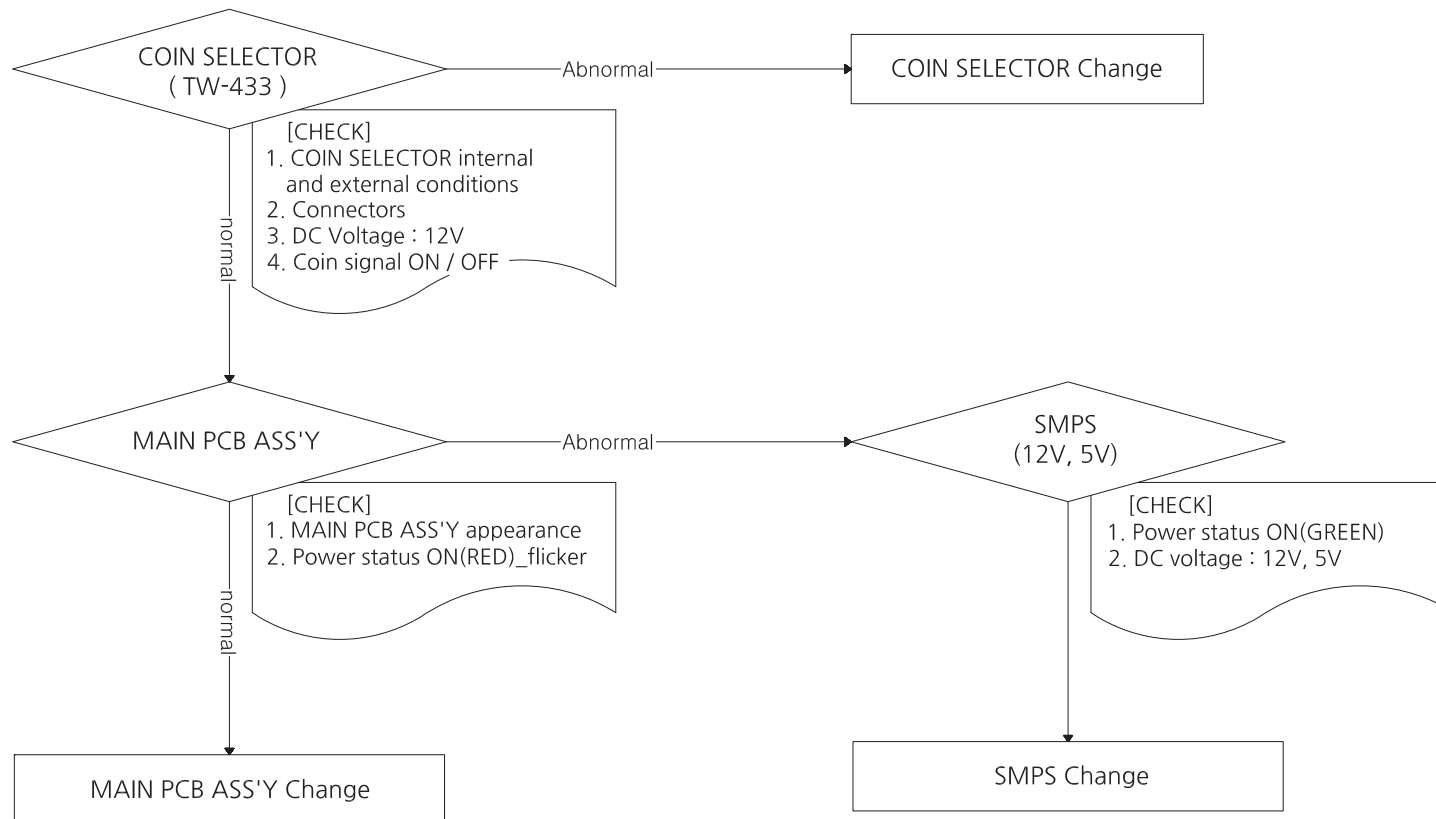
COIN SELECTOR
( TW-433 )

Abnormal

COIN SELECTOR Change

[CHECK]
1. COIN SELECTOR internal and external conditions
2. Connectors
3. DC Voltage : 12V
4. Coin signal ON / OFF

normal

MAIN PCB ASS'Y

Abnormal

SMPS
(12V, 5V)

[CHECK]
1. MAIN PCB ASS'Y appearance
2. Power status ON(RED)_flicker

[CHECK]
1. Power status ON(GREEN)
2. DC voltage : 12V, 5V

normal

MAIN PCB ASS'Y Change

SMPS Change